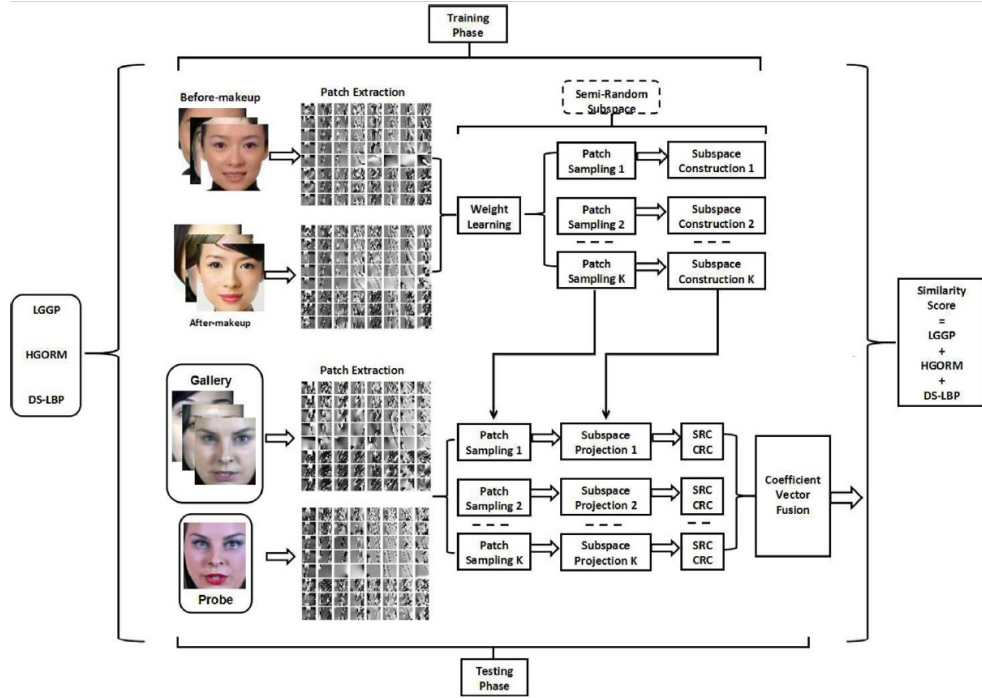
Training Phase

Before-makeup

Patch Extraction

Semi-Random Subspace

Patch Sampling 1

Subspace Construction 1

Weight Learning

Patch Sampling 2

Subspace Construction 2

Patch Sampling K

Subspace Construction K

After-makeup

LGGP

HGORM

DS-LBP

Similarity Score = LGGP + HGORM + DS-LBP

Gallery

Patch Extraction

Patch Sampling 1

Subspace Projection 1

SRC CRC

Patch Sampling 2

Subspace Projection 2

SRC CRC

Coefficient Vector Fusion

Patch Sampling K

Subspace Projection K

SRC CRC

Probe

Testing Phase